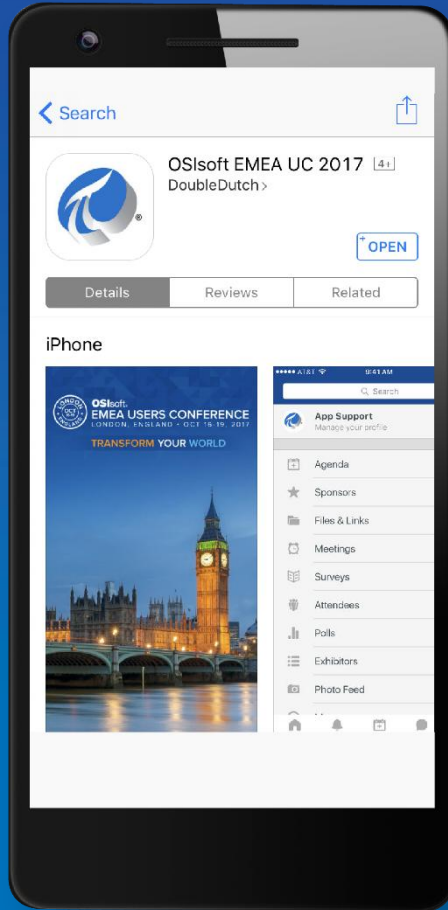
Search

OSIsoft EMEA UC 2017 4+
DoubleDutch >

OPEN

Details | Reviews | Related

iPhone

OSIsoft.
EMEA USERS CONFERENCE
LONDON, ENGLAND • OCT 16-19, 2017
TRANSFORM YOUR WORLD

LONDON ENGLAND

●●●●● AT&T 9:41 AM
Search

App Support
Manage your profile

Agenda
Sponsors
Files & Links
Meetings
Surveys
Attendees
Polls
Exhibitors
Photo Feed